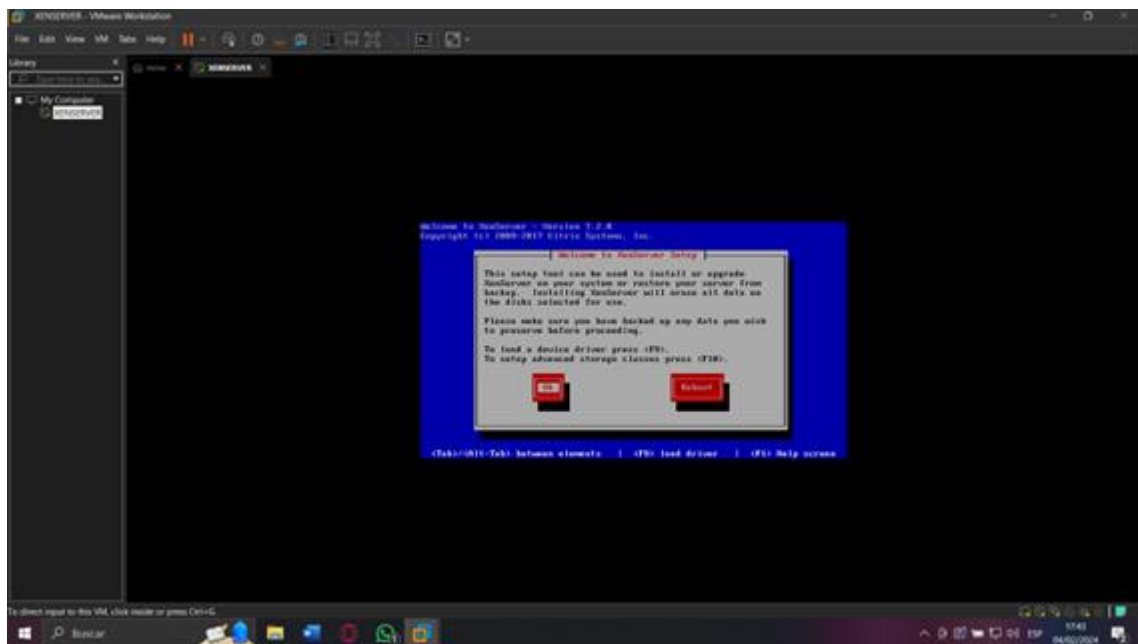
XENSERVER - VMware Workstation

File Edit View VM Tabs Help

Library

Type here to search

My Computer

XENSERVER

Home

XENSERVER

Welcome to XenServer - Version 7.2.0
Copyright (c) 2000-2017 Citrix Systems, Inc.

Welcome to XenServer Setup

This setup tool can be used to install or upgrade XenServer on your system or restore your server from backup. Installing XenServer will erase all data on the disks selected for use.

Please make sure you have backed up any data you wish to preserve before proceeding.

To load a device driver press <F9>.
To setup advanced storage classes press <F10>.

Ok

Reboot

<Tab>/<Alt-Tab> between elements | <F9> load driver | <F1> Help screen

To direct input to this VM, click inside or press Ctrl+G.

Buscar

ESP

17:43

04/02/2024